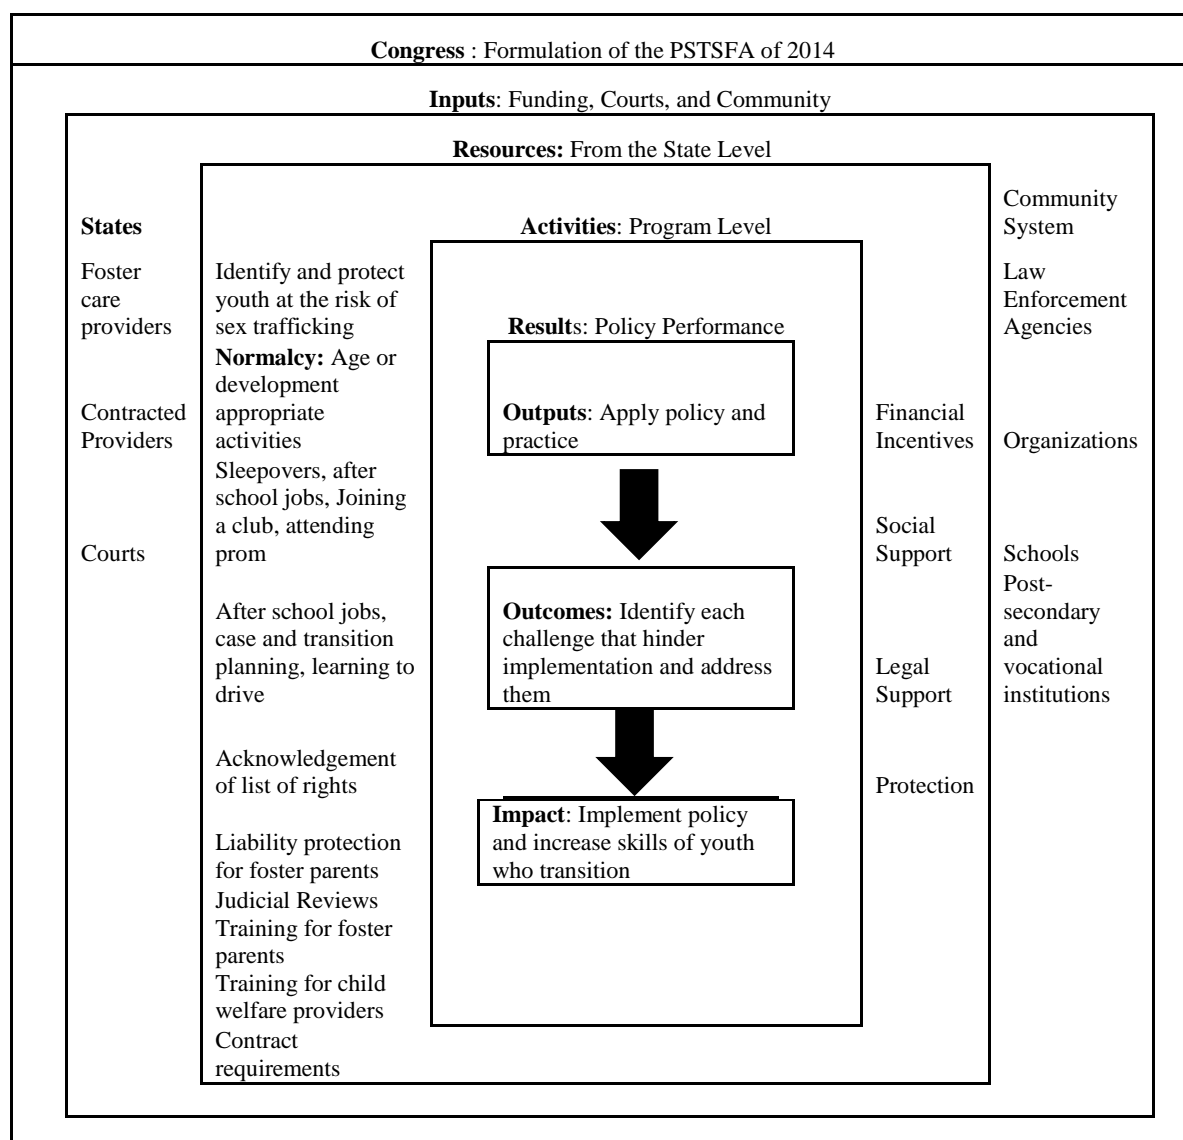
**Congress** : Formulation of the PSTSFA of 2014

**Inputs**: Funding, Courts, and Community

**Resources:** From the State Level

**States**

Foster care providers

Contracted Providers

Courts

Identify and protect youth at the risk of sex trafficking

**Normalcy:** Age or development appropriate activities

Sleepovers, after school jobs, Joining a club, attending prom

After school jobs, case and transition planning, learning to drive

Acknowledgement of list of rights

Liability protection for foster parents

Judicial Reviews

Training for foster parents

Training for child welfare providers

Contract requirements

**Activities**: Program Level

**Result**s: Policy Performance

**Outputs**: Apply policy and practice

**Outcomes:** Identify each challenge that hinder implementation and address them

**Impact**: Implement policy and increase skills of youth who transition

Financial Incentives

Social Support

Legal Support

Protection

Community System

Law Enforcement Agencies

Organizations

Schools Post-secondary and vocational institutions